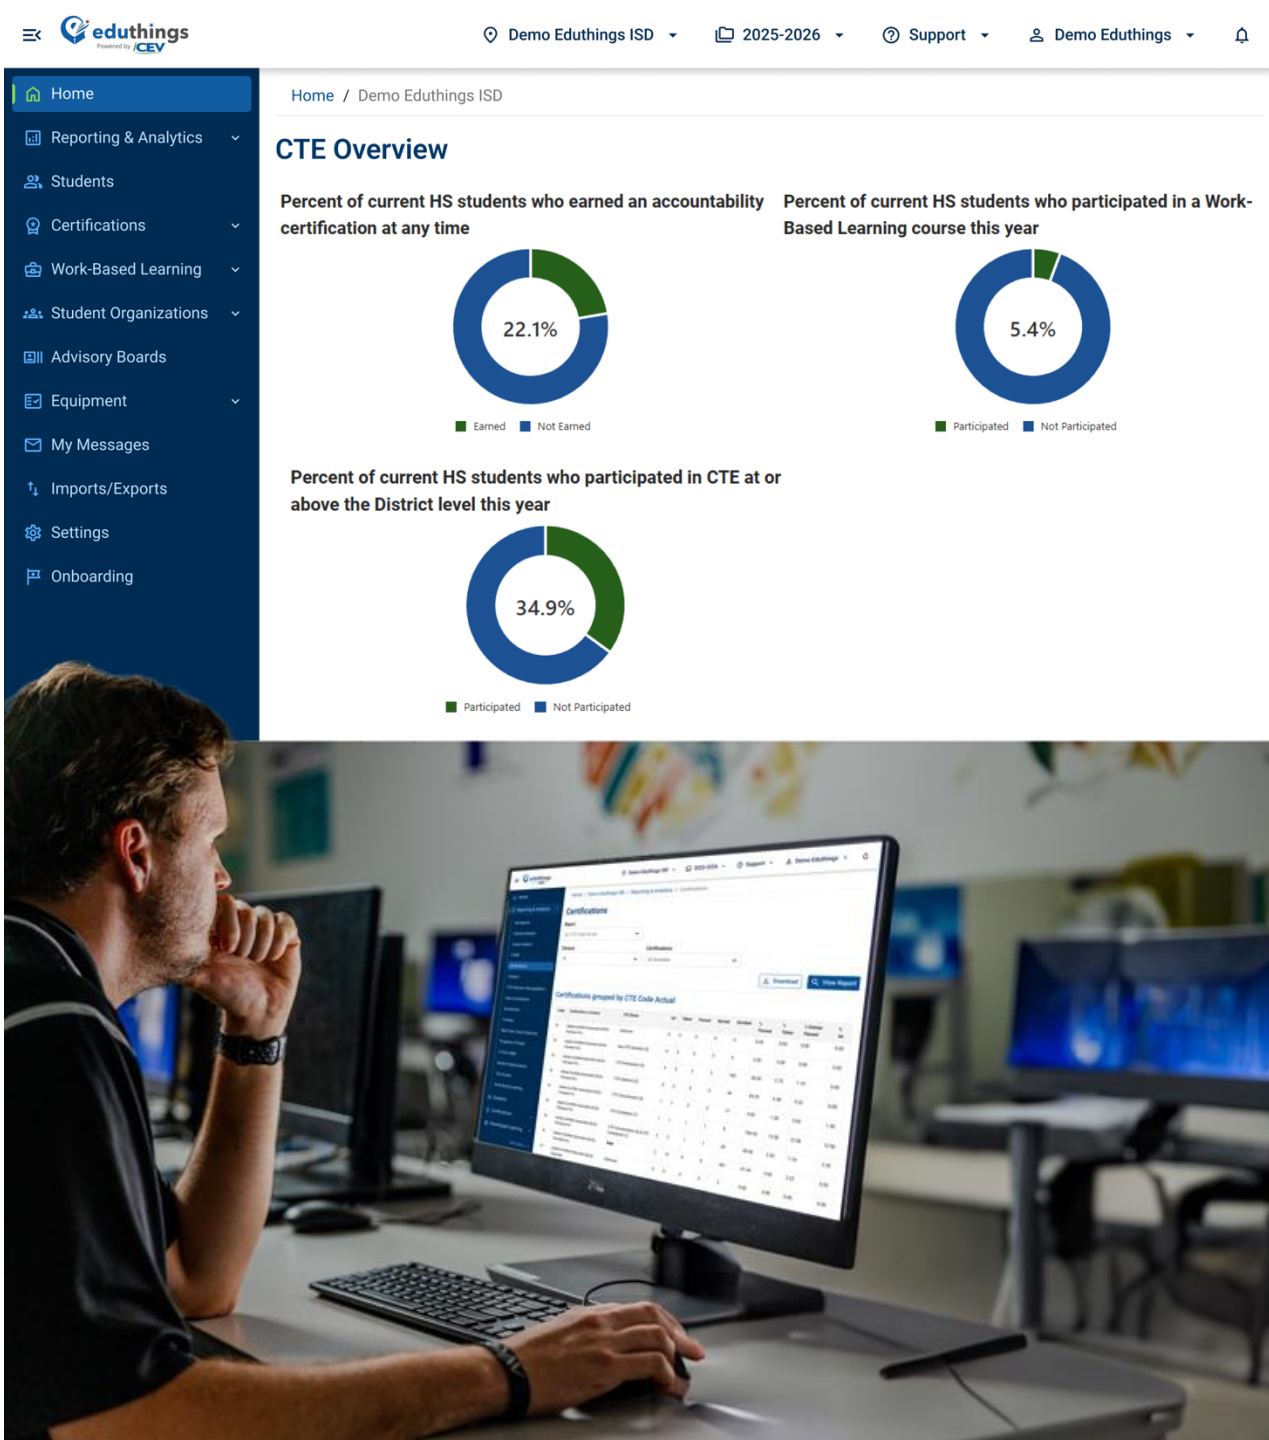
eduthings
Powered by iCEV

Demo Eduthings ISD
2025-2026
Support
Demo Eduthings

Home
Reporting & Analytics
Students
Certifications
Work-Based Learning
Student Organizations
Advisory Boards
Equipment
My Messages
Imports/Exports
Settings
Onboarding

Home / Demo Eduthings ISD

CTE Overview

Percent of current HS students who earned an accountability certification at any time

22.1%

Earned Not Earned

Percent of current HS students who participated in a Work-Based Learning course this year

5.4%

Participated Not Participated

Percent of current HS students who participated in CTE at or above the District level this year

34.9%

Participated Not Participated

Certifications

Download
View Report

Certifications grouped by CTE Code Actual